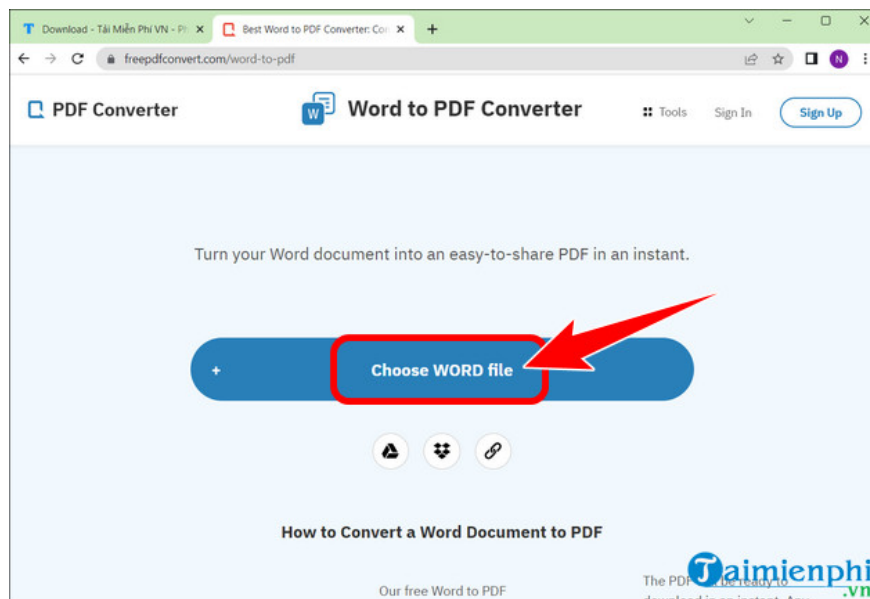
Download - Tải Miễn Phí VN - Ph
Best Word to PDF Converter: Co
freepdfconvert.com/word-to-pdf
N

PDF Converter
Word to PDF Converter
Tools
Sign In
Sign Up

Turn your Word document into an easy-to-share PDF in an instant.

+
Choose WORD file

How to Convert a Word Document to PDF

Our free Word to PDF

The PDF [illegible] be ready to download in an instant. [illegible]

Taimienphi.vn